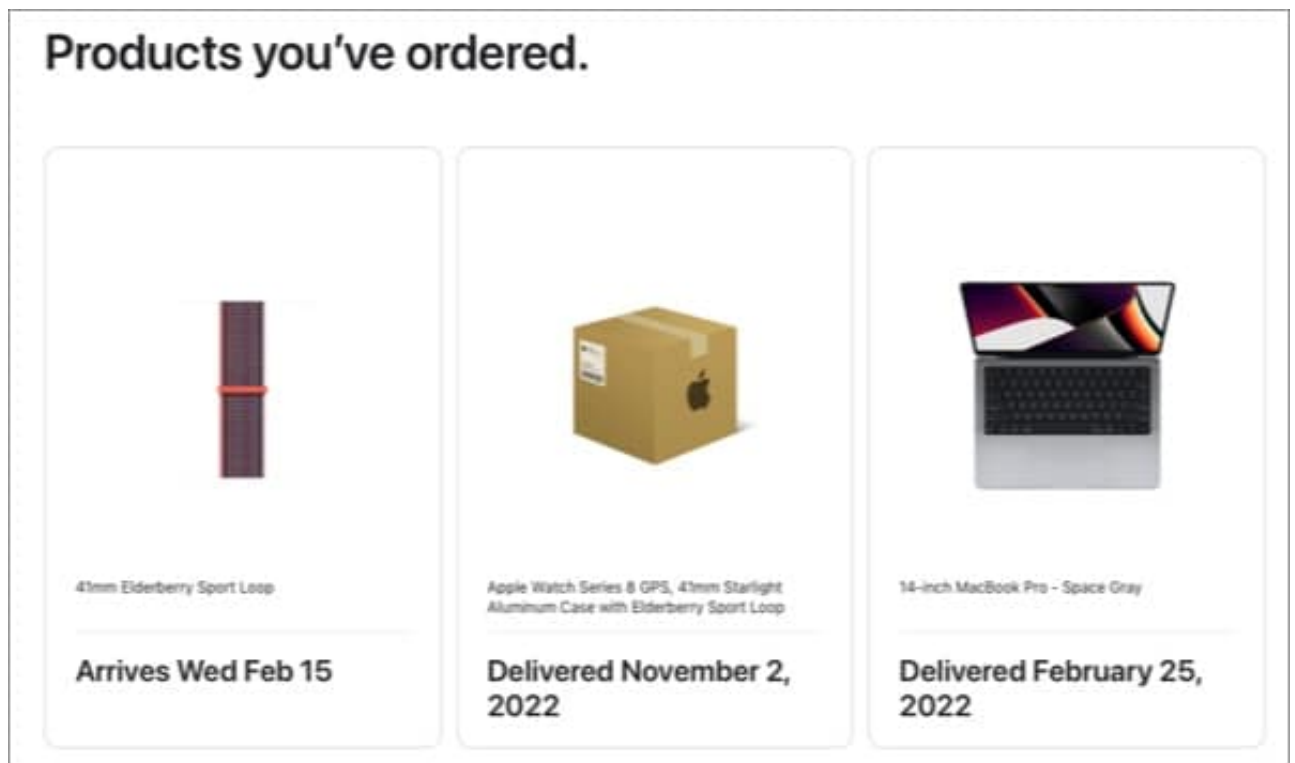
Products you've ordered.

41mm Elderberry Sport Loop

Arrives Wed Feb 15

Apple Watch Series 8 GPS, 41mm Starlight Aluminum Case with Elderberry Sport Loop

Delivered November 2, 2022

14-inch MacBook Pro - Space Gray

Delivered February 25, 2022